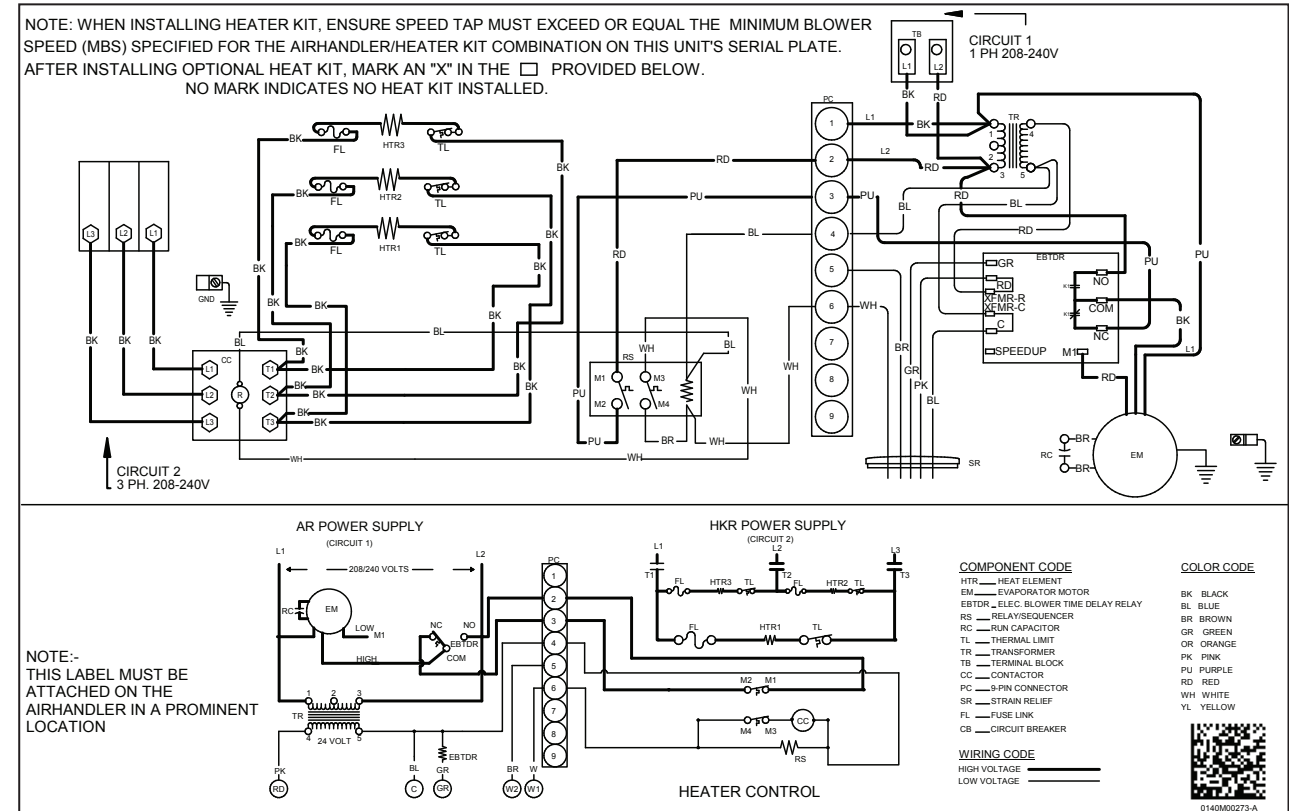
NOTE: WHEN INSTALLING HEATER KIT, ENSURE SPEED TAP MUST EXCEED OR EQUAL THE MINIMUM BLOWER SPEED (MBS) SPECIFIED FOR THE AIRHANDLER/HEATER KIT COMBINATION ON THIS UNIT'S SERIAL PLATE. AFTER INSTALLING OPTIONAL HEAT KIT, MARK AN "X" IN THE □ PROVIDED BELOW.
NO MARK INDICATES NO HEAT KIT INSTALLED.

TB
L1 L2
CIRCUIT 1
1 PH 208-240V
BK RD
PC
1 2 3 4 5 6 7 8 9
L1 L2
BK RD
TR
1 2 3 4 5
RD BL RD
PU PU BL RD
FL HTR3 TL
FL HTR2 TL
FL HTR1 TL
BK BK BK BK BK BK BK BK BK BK BK BK
L3 L2 L1
GND
BK BK BK
CC
L1 L2 L3 R T1 T2 T3
BL
BK BK BK BK
RD PU BL
RS
M1 M3 M2 M4
WH BL
PU PU BR WH WH WH
WH
EBTDR
GR RD XFMR-R XFMR-C C SPEEDUP
NO COM NC
M1
BR GR PK BL
BK L1 RD
RC BR BR
EM
SR
WH WH
CIRCUIT 2
3 PH. 208-240V

AR POWER SUPPLY
(CIRCUIT 1)
L1 L2
208/240 VOLTS
RC EM
LOW M1
HIGH
NC NO
EBTDR
COM
TR
1 2 3 4 5
24 VOLT
PK RD
BL C
GR GR
EBTDR
PC
1 2 3 4 5 6 7 8 9
BR W2
W W1

HKR POWER SUPPLY
(CIRCUIT 2)
L1 L2 L3
T1 T2 T3
FL HTR3 TL FL HTR2 TL
FL HTR1 TL
M2 M1
M4 M3 CC
RS
HEATER CONTROL

NOTE:-
THIS LABEL MUST BE ATTACHED ON THE AIRHANDLER IN A PROMINENT LOCATION

COMPONENT CODE
HTR HEAT ELEMENT
EM EVAPORATOR MOTOR
EBTDR ELEC. BLOWER TIME DELAY RELAY
RS RELAY/SEQUENCER
RC RUN CAPACITOR
TL THERMAL LIMIT
TR TRANSFORMER
TB TERMINAL BLOCK
CC CONTACTOR
PC 9-PIN CONNECTOR
SR STRAIN RELIEF
FL FUSE LINK
CB CIRCUIT BREAKER

WIRING CODE
HIGH VOLTAGE
LOW VOLTAGE

COLOR CODE
BK BLACK
BL BLUE
BR BROWN
GR GREEN
OR ORANGE
PK PINK
PU PURPLE
RD RED
WH WHITE
YL YELLOW

0140M00273-A